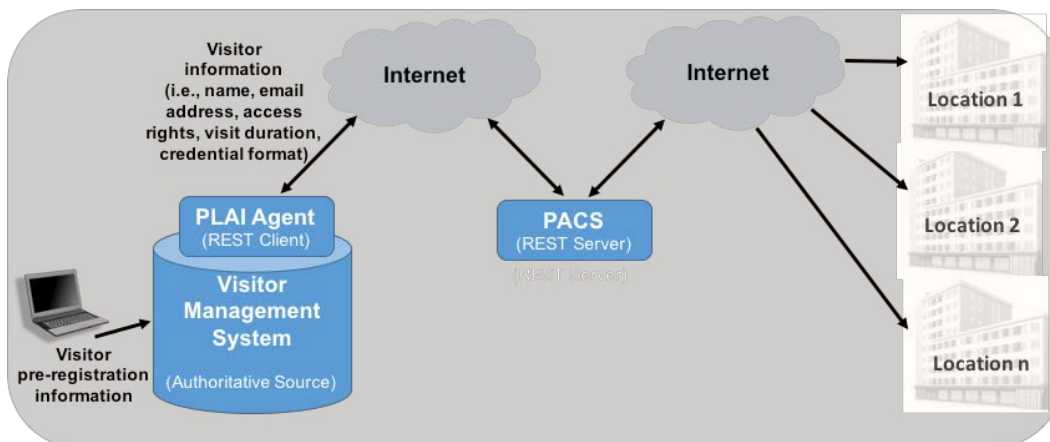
Visitor information (i.e., name, email address, access rights, visit duration, credential format)

Internet

Internet

Location 1

Location 2

Location n

PLAI Agent
(REST Client)

Visitor Management System

(Authoritative Source)

PACS
(REST Server)

(REST Server)

Visitor pre-registration information